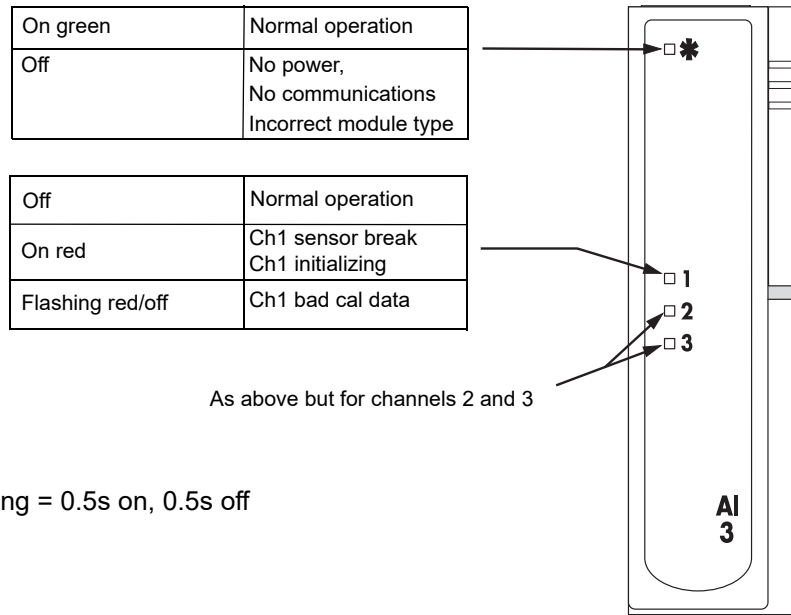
| On green | Normal operation |
|---|---|
| Off | No power, No communications Incorrect module type |

| Off | Normal operation |
|---|---|
| On red | Ch1 sensor break Ch1 initializing |
| Flashing red/off | Ch1 bad cal data |

✱

1

2

3

As above but for channels 2 and 3

ng = 0.5s on, 0.5s off

AI
3